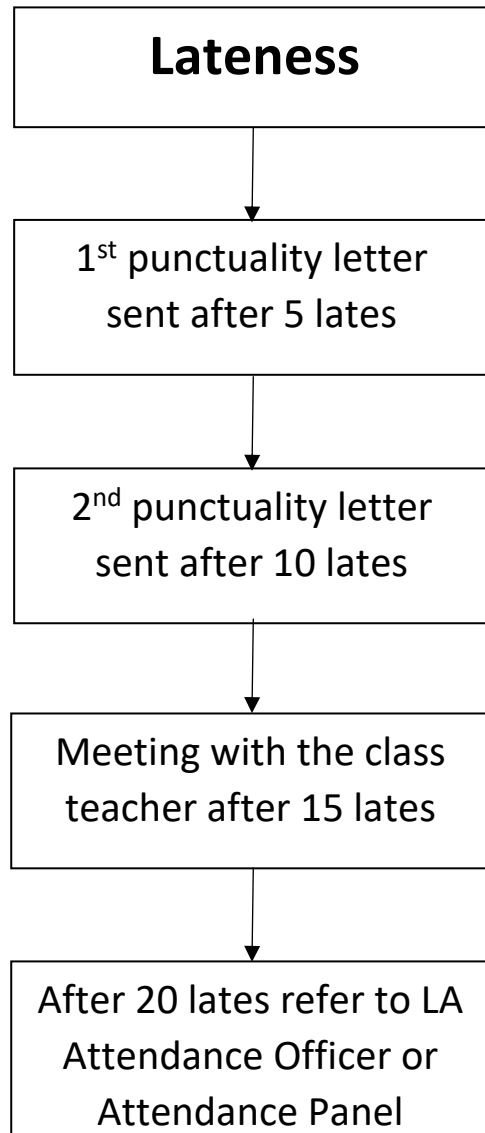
Lateness

1$^{st}$ punctuality letter sent after 5 lates

2$^{nd}$ punctuality letter sent after 10 lates

Meeting with the class teacher after 15 lates

After 20 lates refer to LA Attendance Officer or Attendance Panel